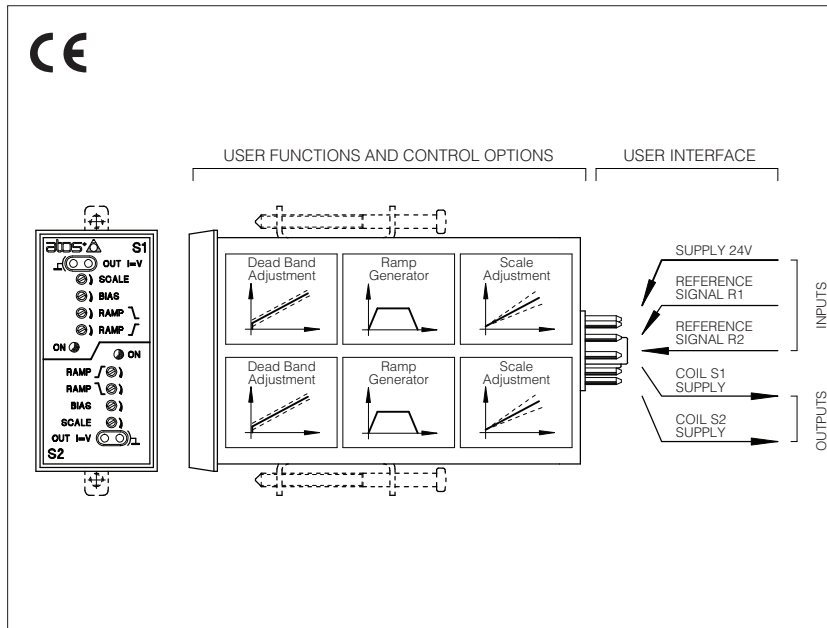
CE

USER FUNCTIONS AND CONTROL OPTIONS

USER INTERFACE

atos

S1

OUT I↔V

SCALE

BIAS

RAMP

RAMP

ON

ON

RAMP

RAMP

BIAS

SCALE

OUT I↔V

S2

Dead Band Adjustment

Ramp Generator

Scale Adjustment

Dead Band Adjustment

Ramp Generator

Scale Adjustment

SUPPLY 24V

REFERENCE SIGNAL R1

REFERENCE SIGNAL R2

INPUTS

COIL S1 SUPPLY

COIL S2 SUPPLY

OUTPUTS